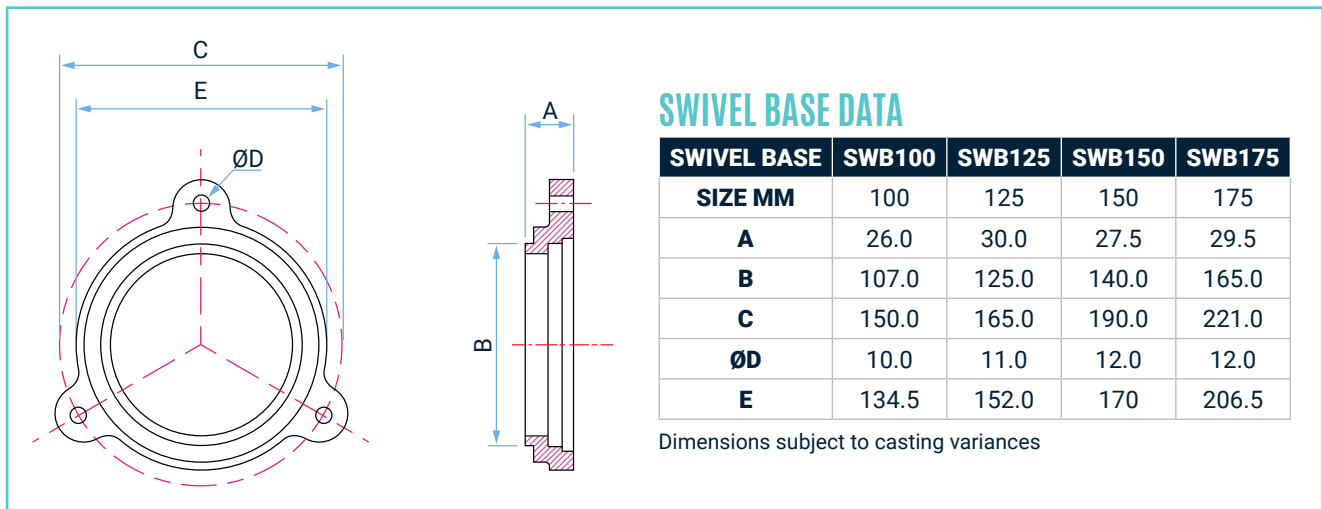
C

E

ØD

A

B

SWIVEL BASE DATA

| SWIVEL BASE | SWB100 | SWB125 | SWB150 | SWB175 |
|---|---|---|---|---|
| SIZE MM | 100 | 125 | 150 | 175 |
| A | 26.0 | 30.0 | 27.5 | 29.5 |
| B | 107.0 | 125.0 | 140.0 | 165.0 |
| C | 150.0 | 165.0 | 190.0 | 221.0 |
| ØD | 10.0 | 11.0 | 12.0 | 12.0 |
| E | 134.5 | 152.0 | 170 | 206.5 |

Dimensions subject to casting variances